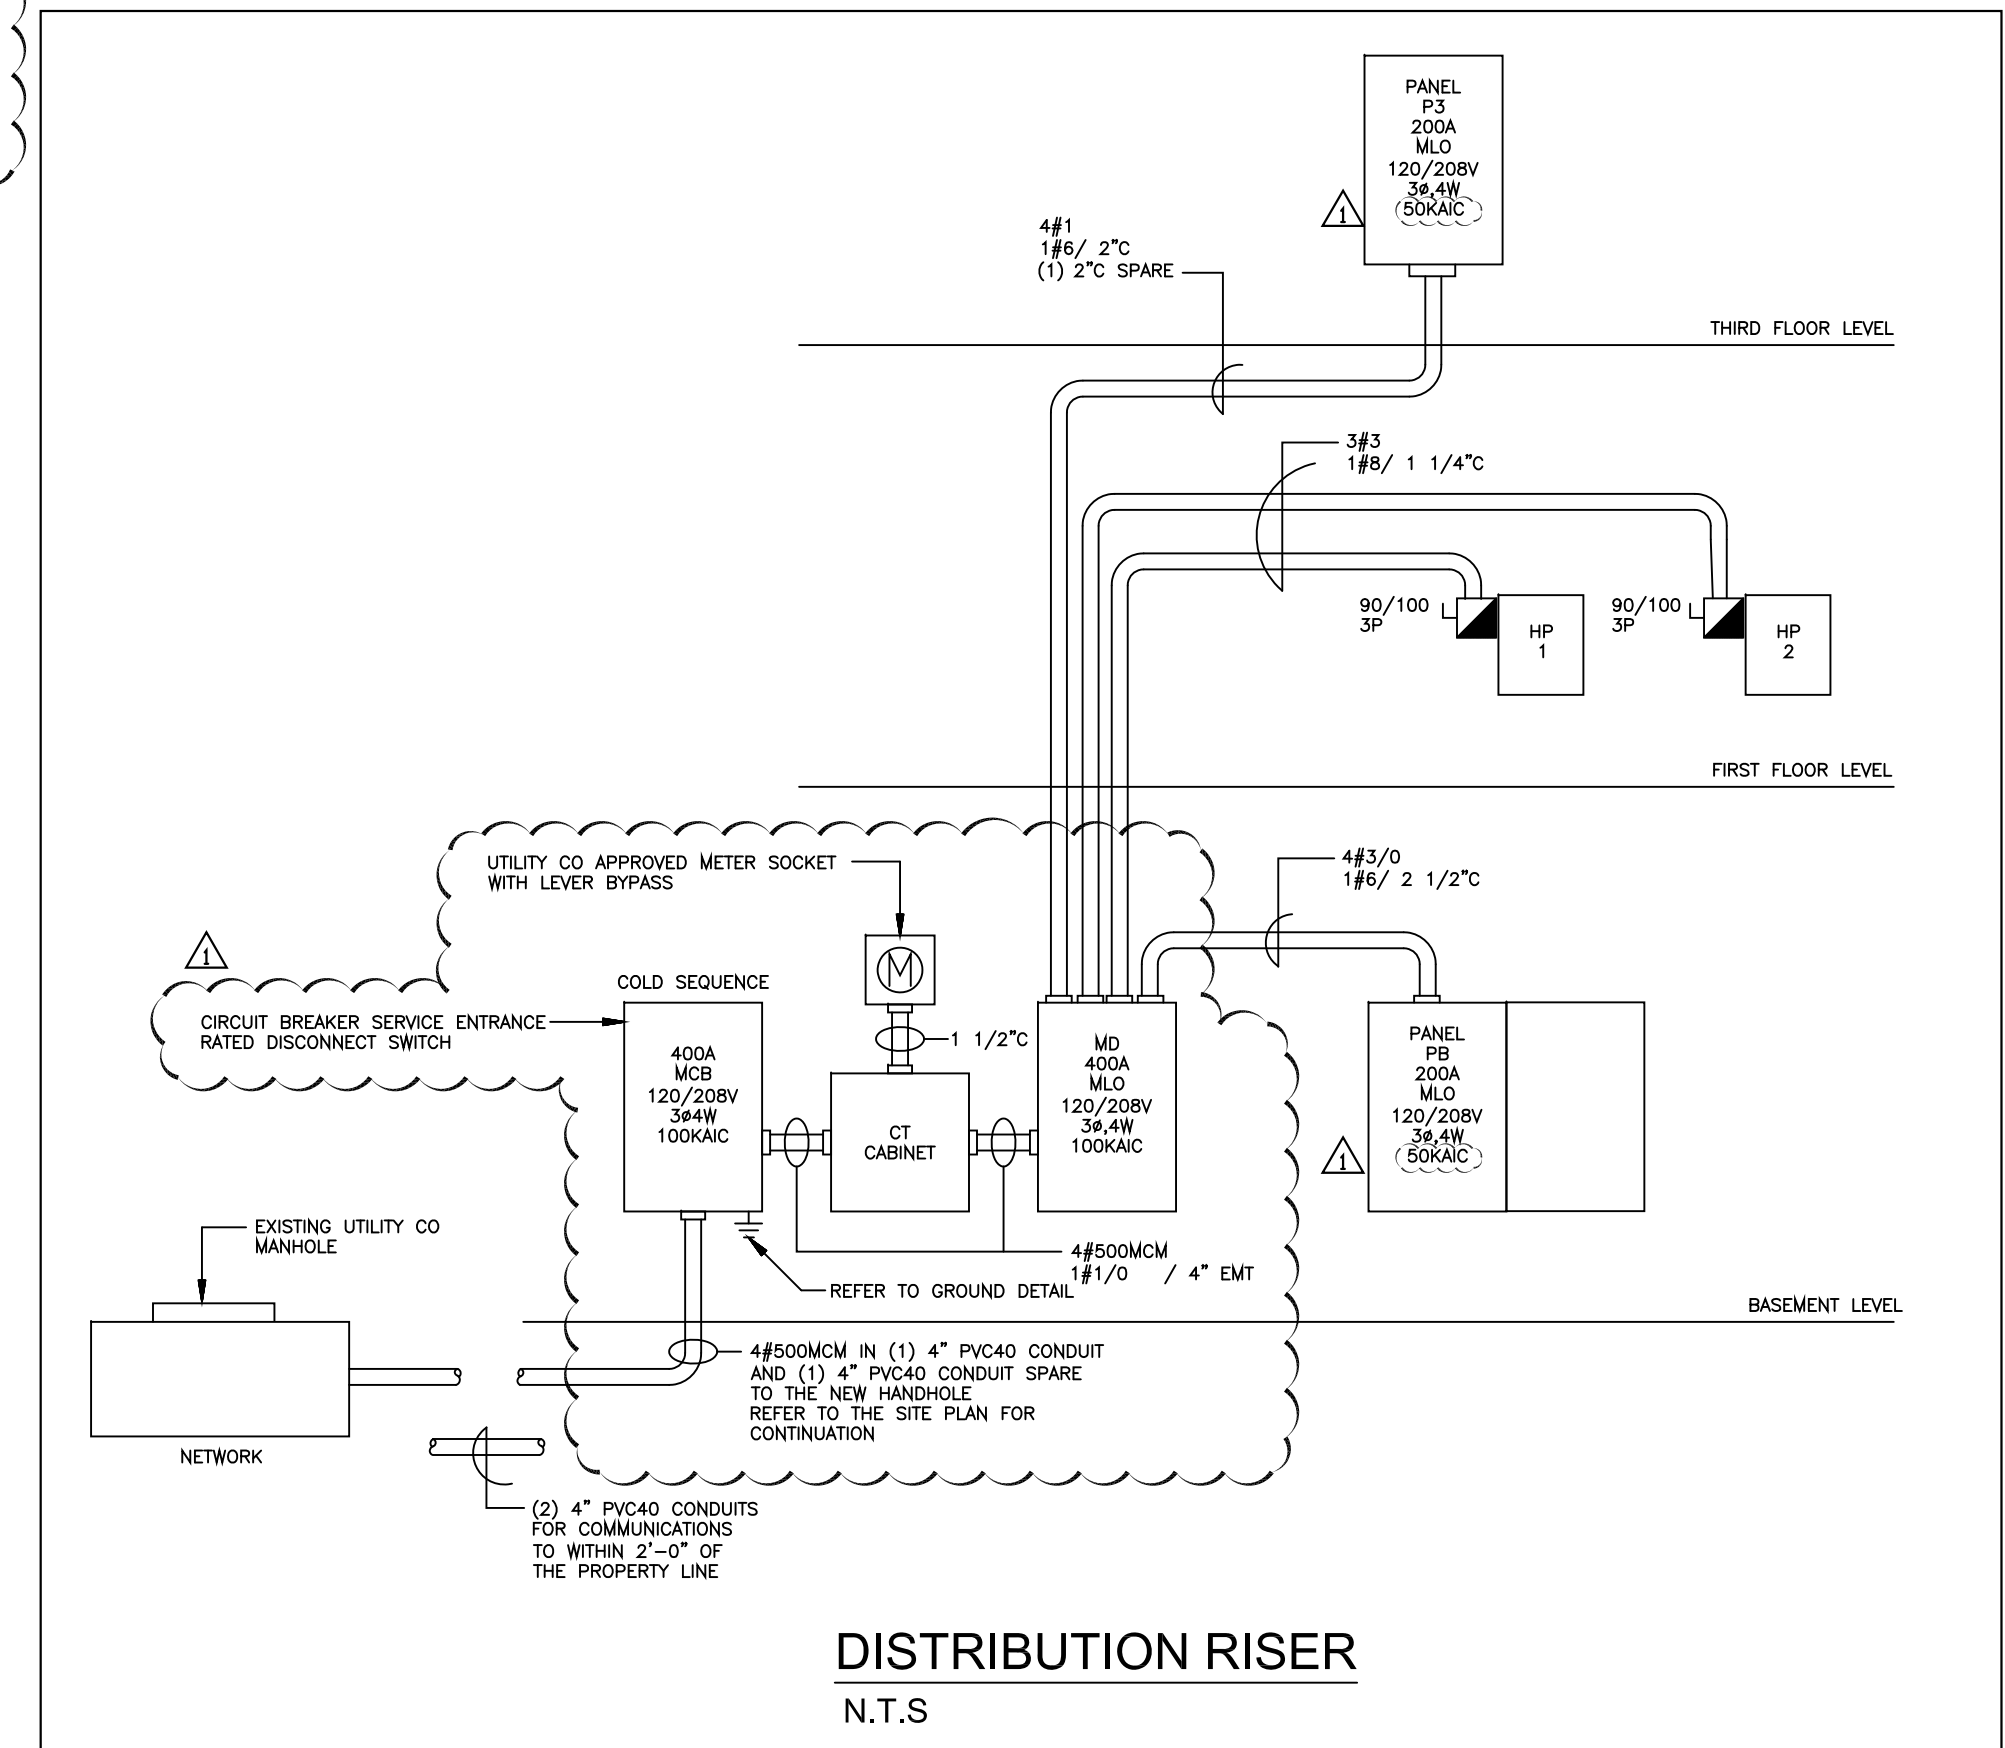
PANEL
P3
200A
MLO
120/208V
3ø,4W
50KAIC

1

4#1
1#6/ 2"C
(1) 2"C SPARE

THIRD FLOOR LEVEL

3#3
1#8/ 1 1/4"C

90/100
3P

HP
1

90/100
3P

HP
2

FIRST FLOOR LEVEL

UTILITY CO APPROVED METER SOCKET WITH LEVER BYPASS

M

4#3/0
1#6/ 2 1/2"C

1

COLD SEQUENCE

CIRCUIT BREAKER SERVICE ENTRANCE RATED DISCONNECT SWITCH

1 1/2"C

400A
MCB
120/208V
3ø4W
100KAIC

CT
CABINET

MD
400A
MLO
120/208V
3ø,4W
100KAIC

PANEL
PB
200A
MLO
120/208V
3ø,4W
50KAIC

1

EXISTING UTILITY CO MANHOLE

4#500MCM
1#1/0 / 4" EMT

REFER TO GROUND DETAIL

BASEMENT LEVEL

4#500MCM IN (1) 4" PVC40 CONDUIT AND (1) 4" PVC40 CONDUIT SPARE TO THE NEW HANDHOLE
REFER TO THE SITE PLAN FOR CONTINUATION

NETWORK

(2) 4" PVC40 CONDUITS FOR COMMUNICATIONS TO WITHIN 2'-0" OF THE PROPERTY LINE

DISTRIBUTION RISER

N.T.S